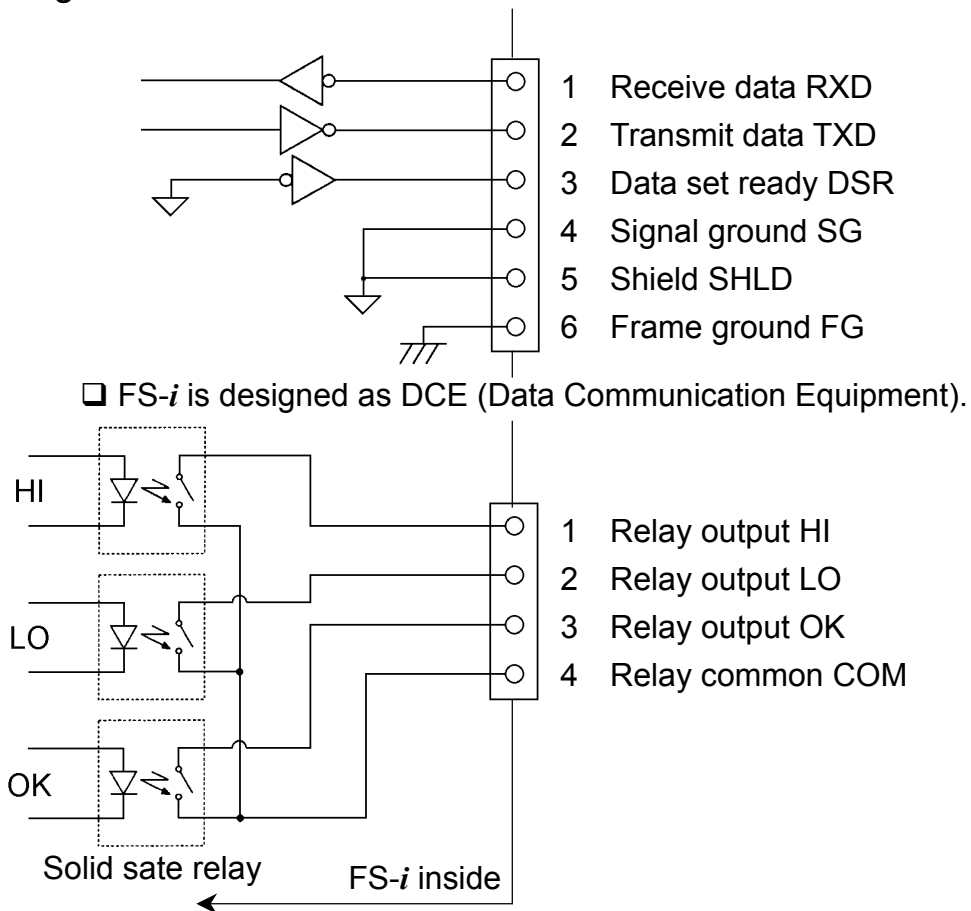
1 Receive data RXD
2 Transmit data TXD
3 Data set ready DSR
4 Signal ground SG
5 Shield SHLD
6 Frame ground FG

❑ FS-$i$ is designed as DCE (Data Communication Equipment).

HI
LO
OK

1 Relay output HI
2 Relay output LO
3 Relay output OK
4 Relay common COM

Solid sate relay
FS-$i$ inside